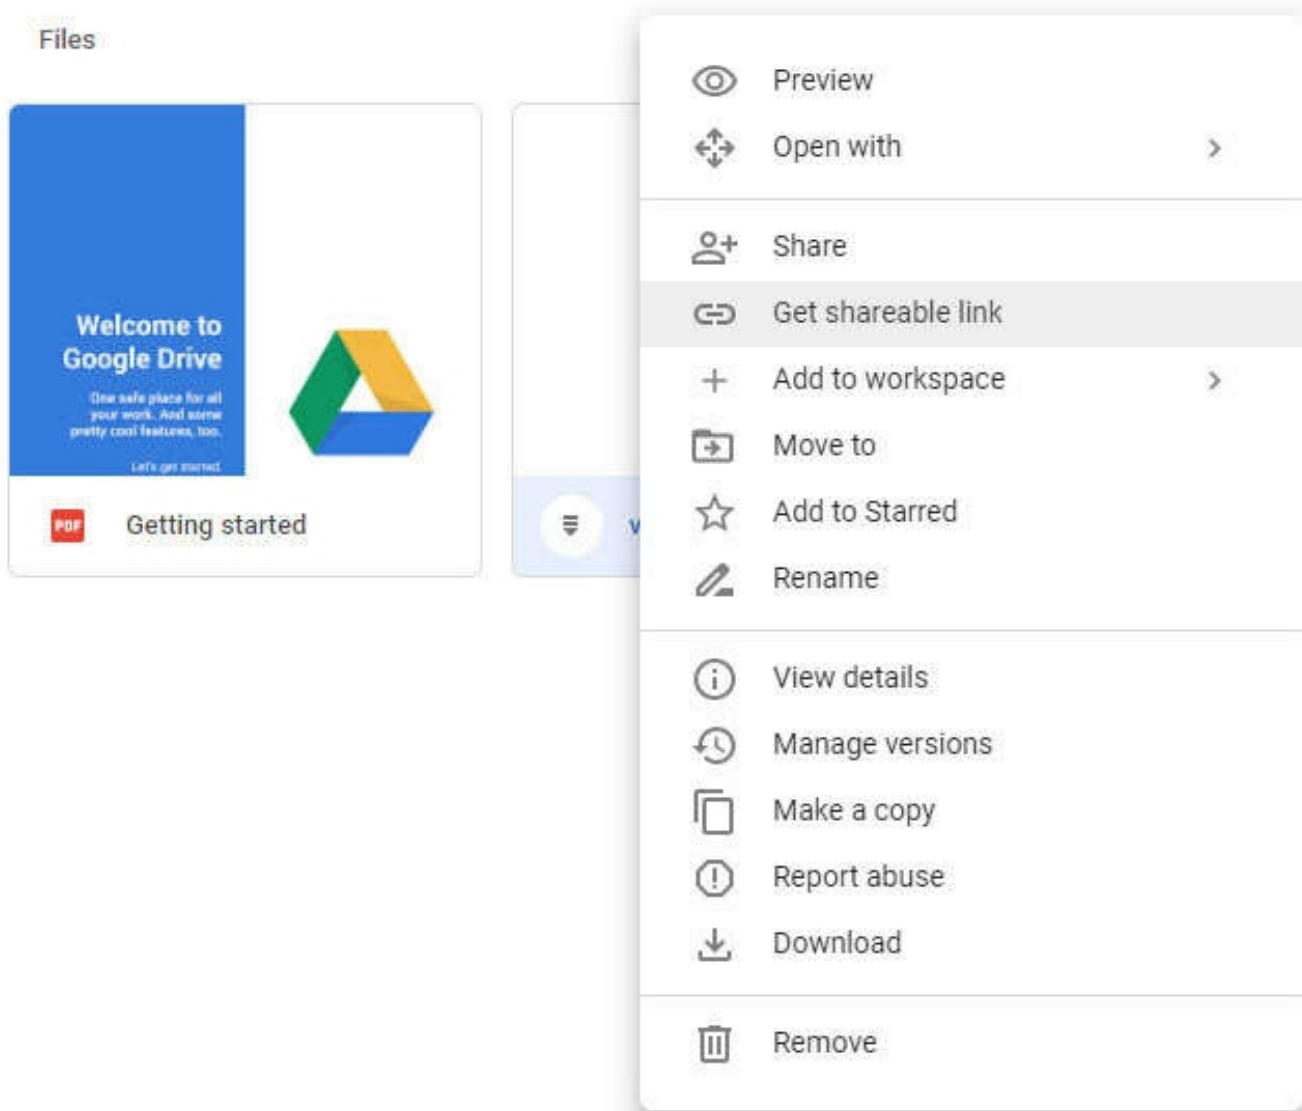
Files

Welcome to Google Drive

One safe place for all your work. And some pretty cool features, too.

Let's get started

PDF Getting started

v

Preview
Open with
Share
Get shareable link
Add to workspace
Move to
Add to Starred
Rename
View details
Manage versions
Make a copy
Report abuse
Download
Remove